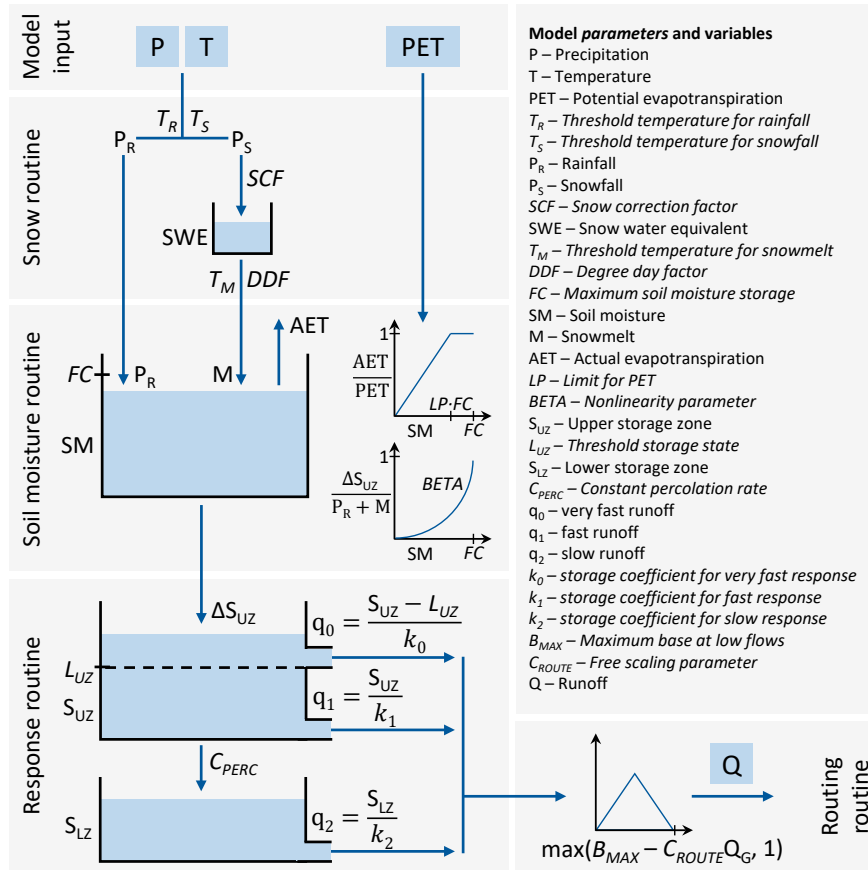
Model input

P T

PET

Snow routine

$T_R$ $T_S$

$P_R$ $P_S$

$SCF$

SWE

$T_M$ $DDF$

Soil moisture routine

AET

$FC$ $P_R$ M

SM

$\frac{AET}{PET}$

1

$LP \cdot FC$

SM $FC$

1

$\frac{\Delta S_{UZ}}{P_R + M}$

$BETA$

SM $FC$

Response routine

$\Delta S_{UZ}$

$q_0 = \frac{S_{UZ} - L_{UZ}}{k_0}$

$L_{UZ}$

$q_1 = \frac{S_{UZ}}{k_1}$

$S_{UZ}$

$C_{PERC}$

$q_2 = \frac{S_{LZ}}{k_2}$

$S_{LZ}$

Q

$\max(B_{MAX} - C_{ROUTE}Q_G, 1)$

Routing routine

**Model *parameters* and variables**
P – Precipitation
T – Temperature
PET – Potential evapotranspiration
$T_R$ – *Threshold temperature for rainfall*
$T_S$ – *Threshold temperature for snowfall*
$P_R$ – Rainfall
$P_S$ – Snowfall
*SCF – Snow correction factor*
SWE – Snow water equivalent
$T_M$ – *Threshold temperature for snowmelt*
*DDF – Degree day factor*
*FC – Maximum soil moisture storage*
SM – Soil moisture
M – Snowmelt
AET – Actual evapotranspiration
*LP – Limit for PET*
*BETA – Nonlinearity parameter*
$S_{UZ}$ – Upper storage zone
$L_{UZ}$ – *Threshold storage state*
$S_{LZ}$ – Lower storage zone
$C_{PERC}$ – *Constant percolation rate*
$q_0$ – very fast runoff
$q_1$ – fast runoff
$q_2$ – slow runoff
$k_0$ – *storage coefficient for very fast response*
$k_1$ – *storage coefficient for fast response*
$k_2$ – *storage coefficient for slow response*
$B_{MAX}$ – *Maximum base at low flows*
$C_{ROUTE}$ – *Free scaling parameter*
Q – Runoff